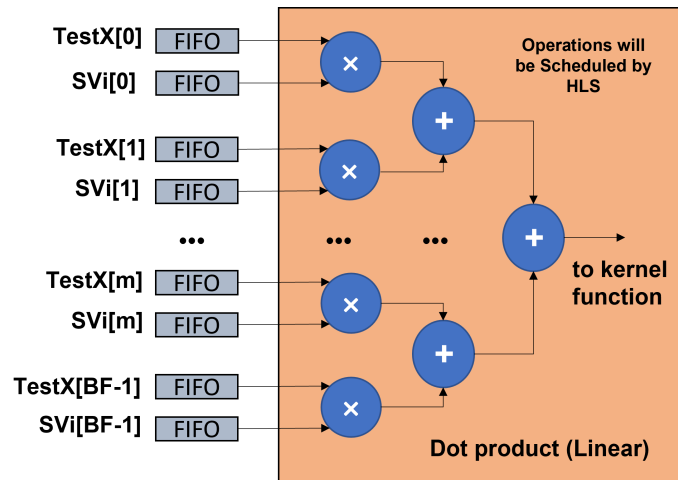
TestX[0] FIFO
SVi[0] FIFO
TestX[1] FIFO
SVi[1] FIFO
•••
TestX[m] FIFO
SVi[m] FIFO
TestX[BF-1] FIFO
SVi[BF-1] FIFO

Operations will be Scheduled by HLS

×
+
×
+
•••
•••
+
to kernel function
×
+
×

Dot product (Linear)